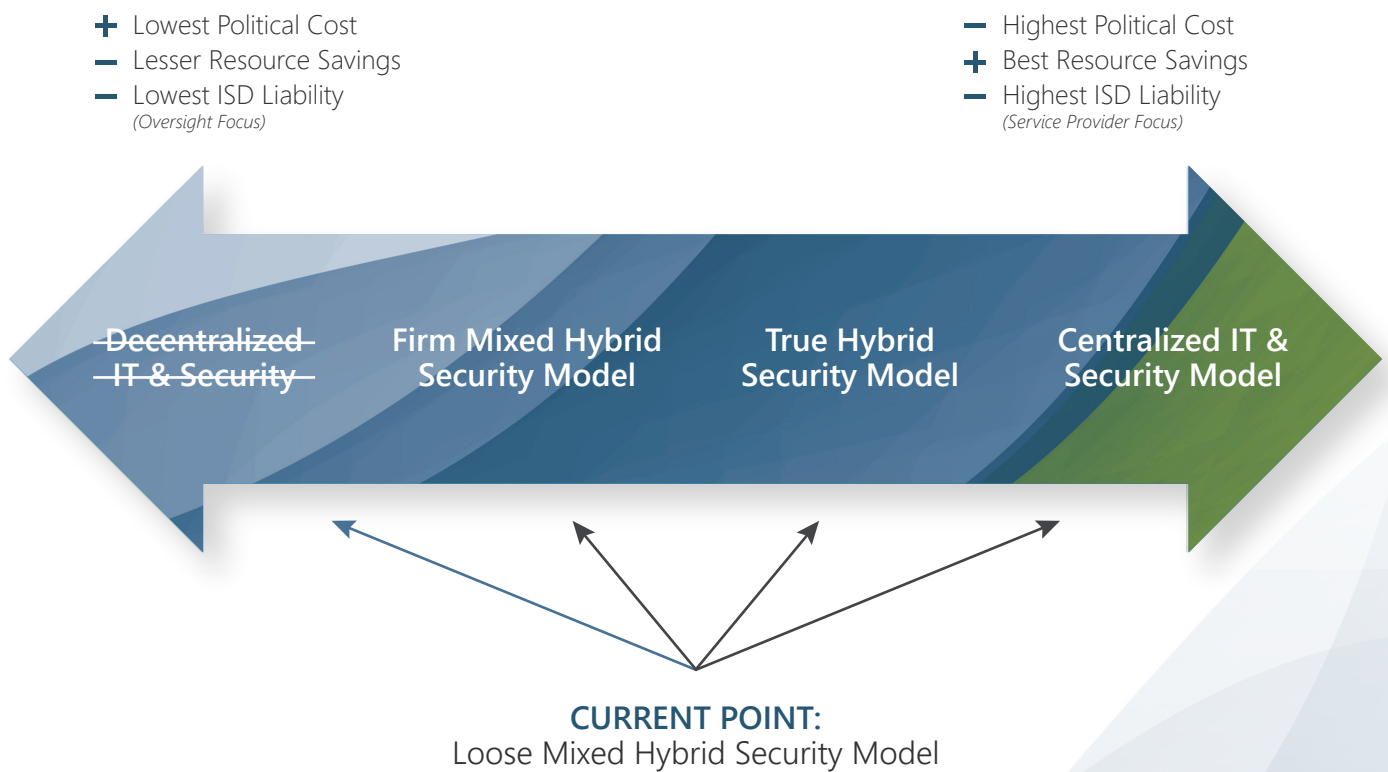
+ Lowest Political Cost
− Lesser Resource Savings
− Lowest ISD Liability
(Oversight Focus)

− Highest Political Cost
+ Best Resource Savings
− Highest ISD Liability
(Service Provider Focus)

~~Decentralized IT & Security~~

Firm Mixed Hybrid Security Model

True Hybrid Security Model

Centralized IT & Security Model

CURRENT POINT:
Loose Mixed Hybrid Security Model